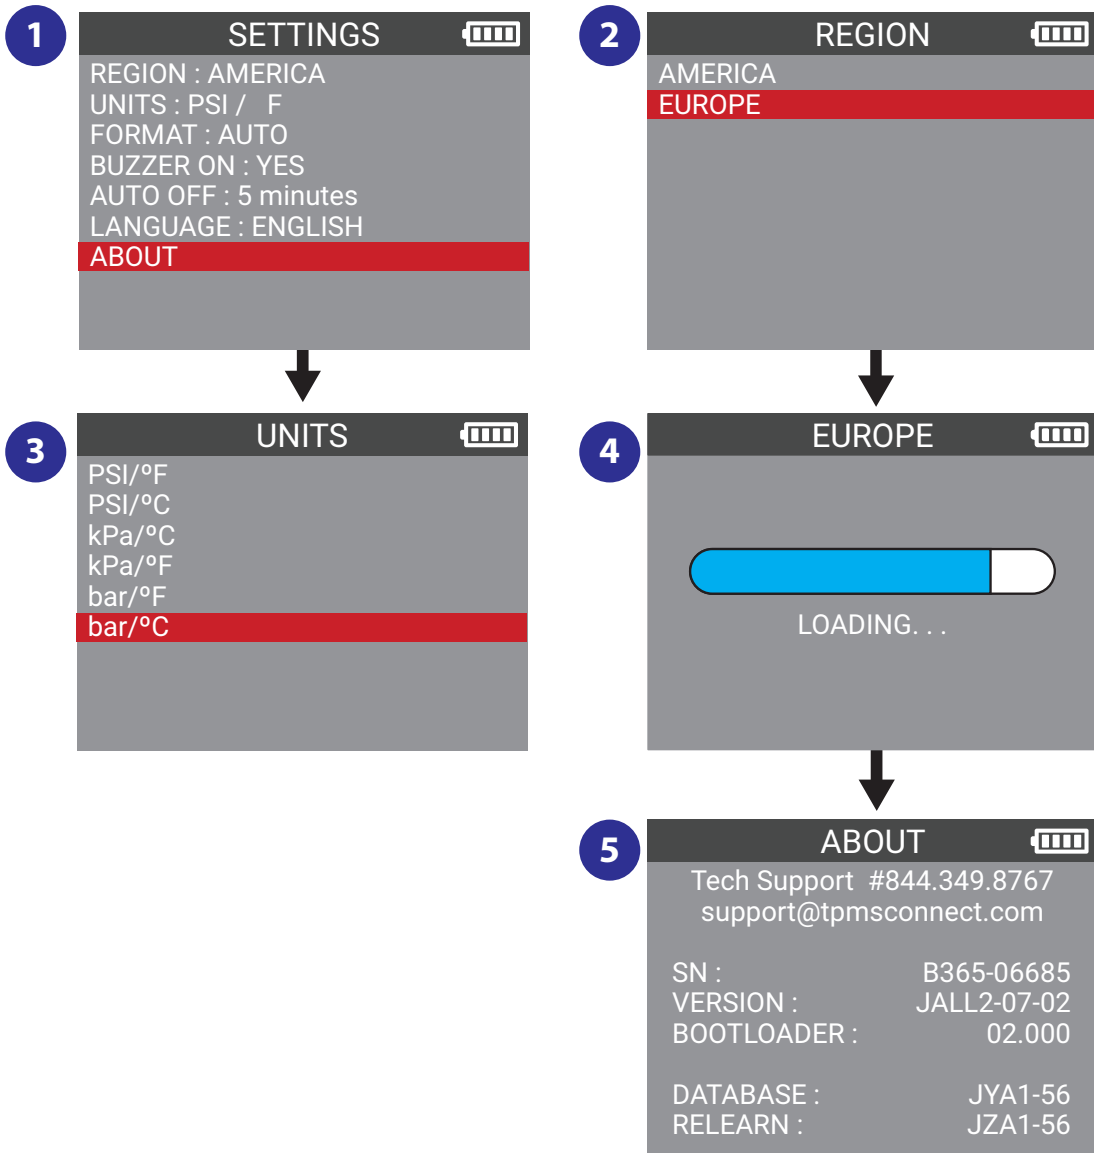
1

SETTINGS

REGION : AMERICA
UNITS : PSI /  F
FORMAT : AUTO
BUZZER ON : YES
AUTO OFF : 5 minutes
LANGUAGE : ENGLISH
ABOUT

2

REGION

AMERICA
EUROPE

3

UNITS

PSI/ºF
PSI/ºC
kPa/ºC
kPa/ºF
bar/ºF
bar/ºC

4

EUROPE

LOADING. . .

5

ABOUT

Tech Support #844.349.8767
support@tpmsconnect.com

| | |
|---|---|
| SN : | B365-06685 |
| VERSION : | JALL2-07-02 |
| BOOTLOADER : | 02.000 |
| DATABASE : | JYA1-56 |
| RELEARN : | JZA1-56 |